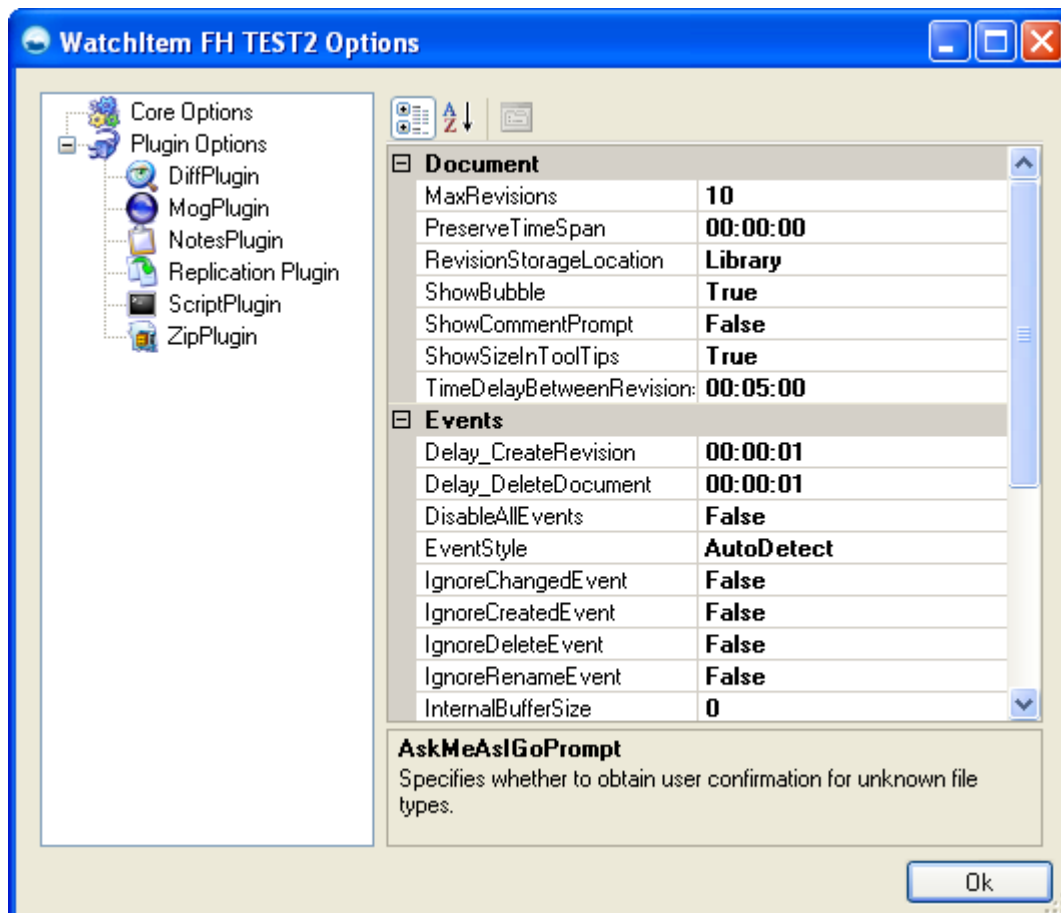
WatchItem FH TEST2 Options

Core Options
Plugin Options
DiffPlugin
MogPlugin
NotesPlugin
Replication Plugin
ScriptPlugin
ZipPlugin

| Document | |
|---|---|
| MaxRevisions | 10 |
| PreserveTimeSpan | 00:00:00 |
| RevisionStorageLocation | Library |
| ShowBubble | True |
| ShowCommentPrompt | False |
| ShowSizeInToolTips | True |
| TimeDelayBetweenRevision: | 00:05:00 |
| **Events** | |
| Delay_CreateRevision | 00:00:01 |
| Delay_DeleteDocument | 00:00:01 |
| DisableAllEvents | False |
| EventStyle | AutoDetect |
| IgnoreChangedEvent | False |
| IgnoreCreatedEvent | False |
| IgnoreDeleteEvent | False |
| IgnoreRenameEvent | False |
| InternalBufferSize | 0 |

AskMeAsIGoPrompt
Specifies whether to obtain user confirmation for unknown file types.

Ok